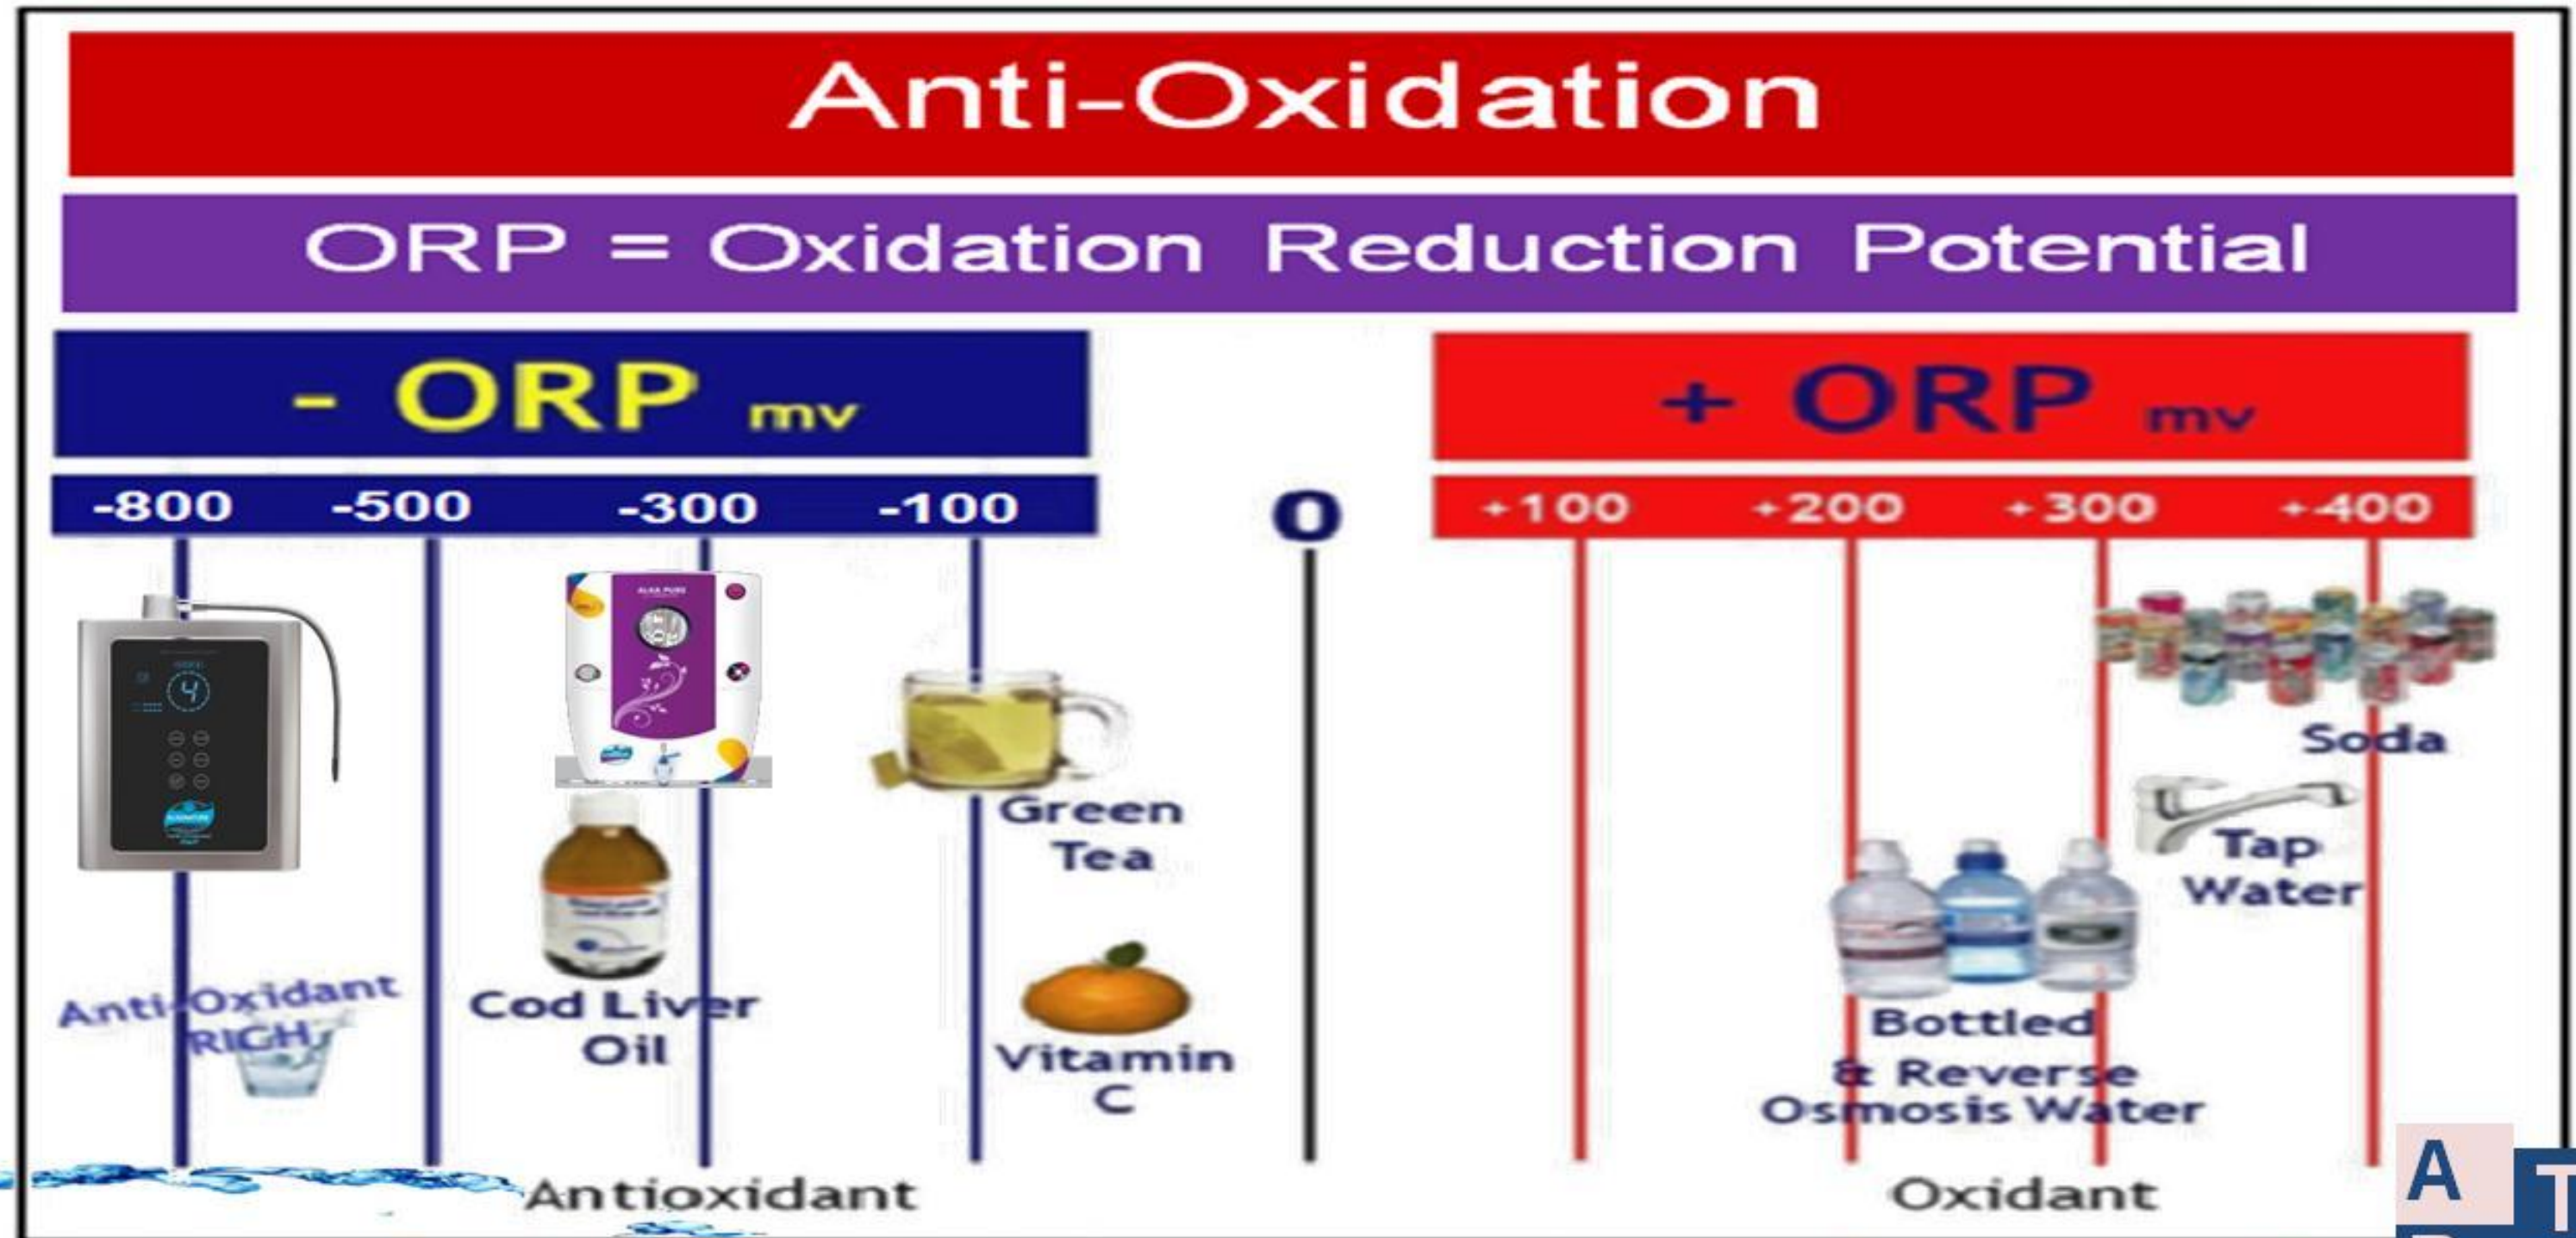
Anti-Oxidation

ORP = Oxidation Reduction Potential

- ORP mv

+ ORP mv

-800 -500 -300 -100

0

+100 +200 +300 +400

Anti-Oxidant RICH

Cod Liver Oil

Green Tea

Vitamin C

Soda

Tap Water

Bottled & Reverse Osmosis Water

Antioxidant

Oxidant

A T